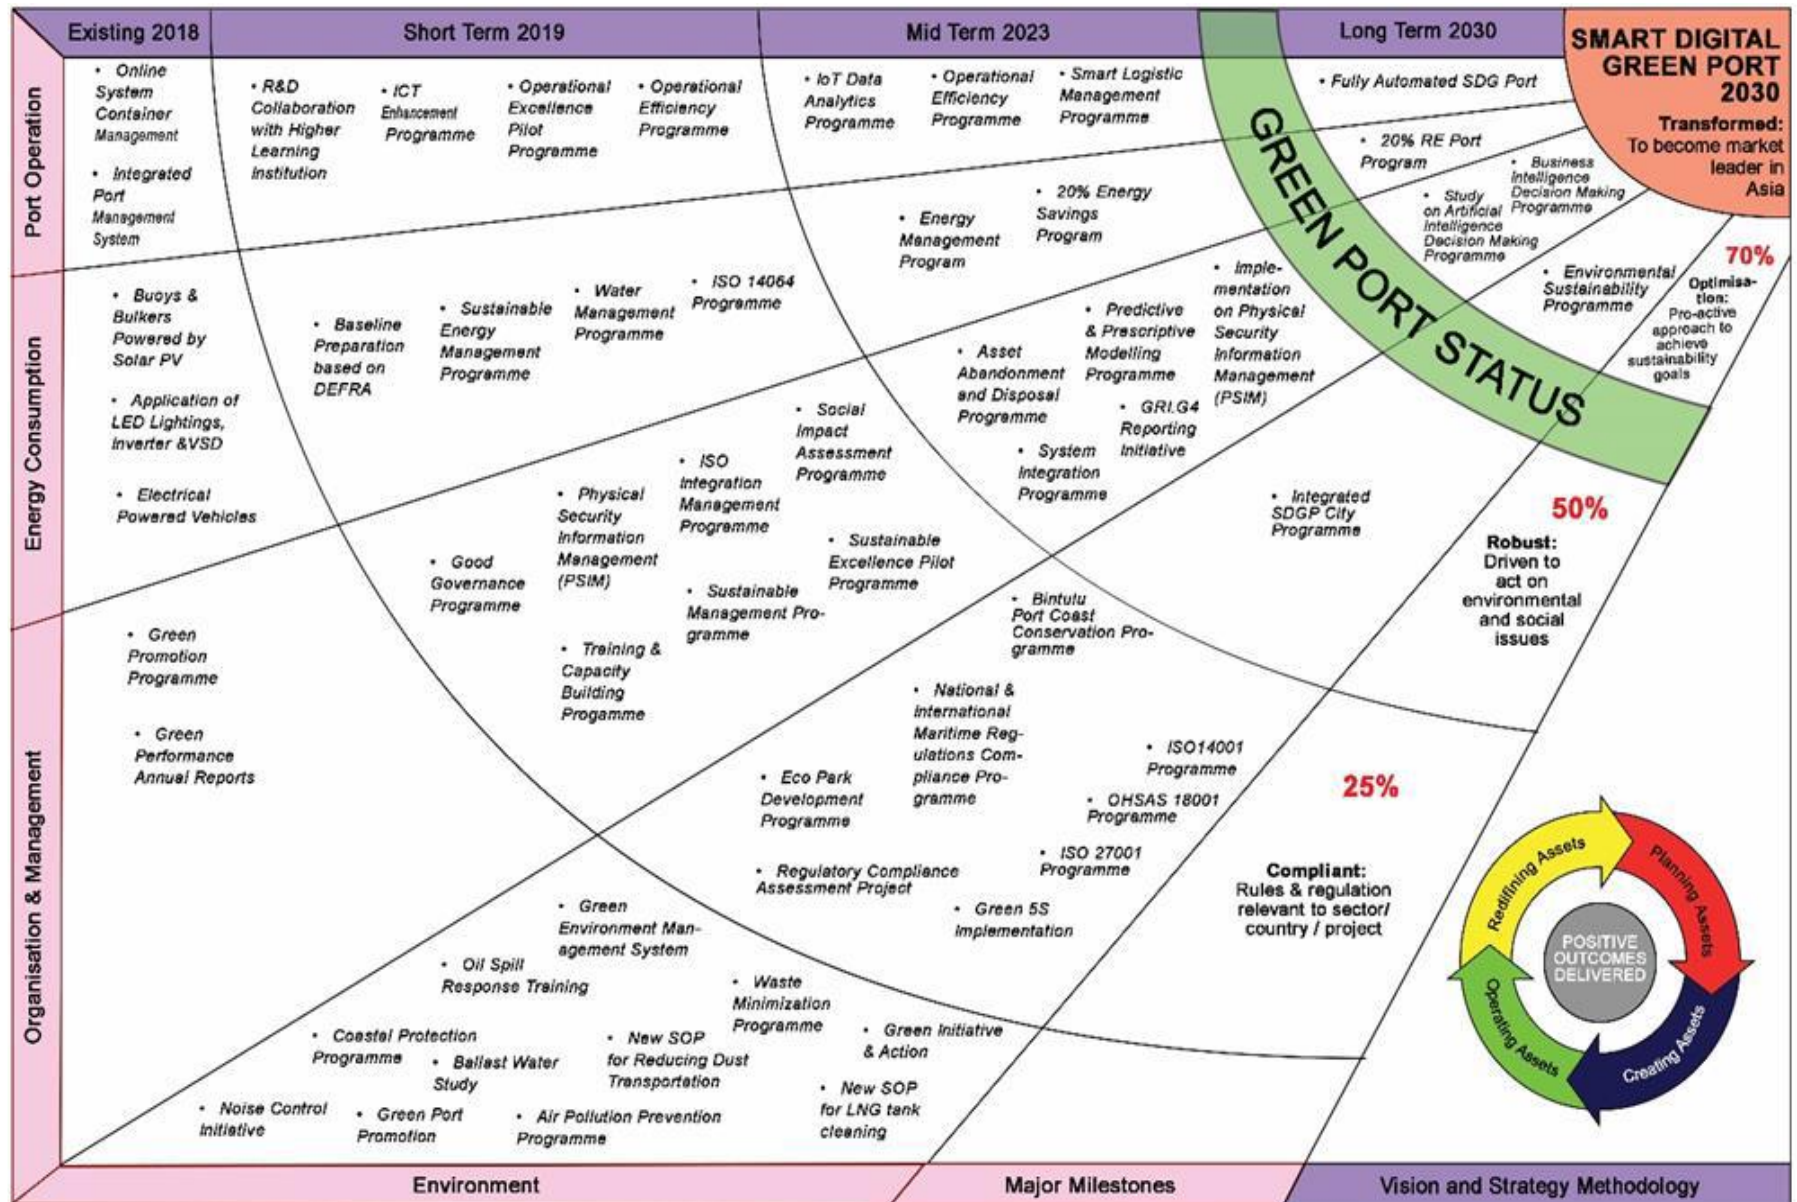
Existing 2018

Short Term 2019

Mid Term 2023

Long Term 2030

SMART DIGITAL GREEN PORT 2030

Transformed: To become market leader in Asia

Port Operation

• Online System Container Management

• Integrated Port Management System

• R&D Collaboration with Higher Learning Institution

• ICT Enhancement Programme

• Operational Excellence Pilot Programme

• Operational Efficiency Programme

• IoT Data Analytics Programme

• Operational Efficiency Programme

• Smart Logistic Management Programme

• Fully Automated SDG Port

• 20% RE Port Program

• Business Intelligence Decision Making Programme

• Study on Artificial Intelligence Decision Making Programme

• Energy Management Program

• 20% Energy Savings Program

GREEN PORT STATUS

70%

Optimisation: Pro-active approach to achieve sustainability goals

Energy Consumption

• Buoys & Bulkers Powered by Solar PV

• Application of LED Lightings, Inverter &VSD

• Electrical Powered Vehicles

• Baseline Preparation based on DEFRA

• Sustainable Energy Management Programme

• Water Management Programme

• ISO 14064 Programme

• Environmental Sustainability Programme

• Implementation on Physical Security Information Management (PSIM)

• Predictive & Prescriptive Modelling Programme

• Asset Abandonment and Disposal Programme

• GRI.G4 Reporting Initiative

• System Integration Programme

• Social Impact Assessment Programme

• ISO Integration Management Programme

• Physical Security Information Management (PSIM)

• Integrated SDGP City Programme

50%

Robust: Driven to act on environmental and social issues

• Good Governance Programme

• Sustainable Excellence Pilot Programme

• Sustainable Management Programme

• Bintulu Port Coast Conservation Programme

Organisation & Management

• Green Promotion Programme

• Green Performance Annual Reports

• Training & Capacity Building Progamme

• National & International Maritime Regulations Compliance Programme

• ISO14001 Programme

• OHSAS 18001 Programme

25%

• Eco Park Development Programme

• Regulatory Compliance Assessment Project

• ISO 27001 Programme

Compliant: Rules & regulation relevant to sector/ country / project

• Green 5S Implementation

• Green Environment Management System

• Oil Spill Response Training

• Waste Minimization Programme

• Coastal Protection Programme

• Ballast Water Study

• New SOP for Reducing Dust Transportation

• Green Initiative & Action

• New SOP for LNG tank cleaning

• Noise Control Initiative

• Green Port Promotion

• Air Pollution Prevention Programme

Redifining Assets

Planning Assets

Creating Assets

Operating Assets

POSITIVE OUTCOMES DELIVERED

Environment

Major Milestones

Vision and Strategy Methodology